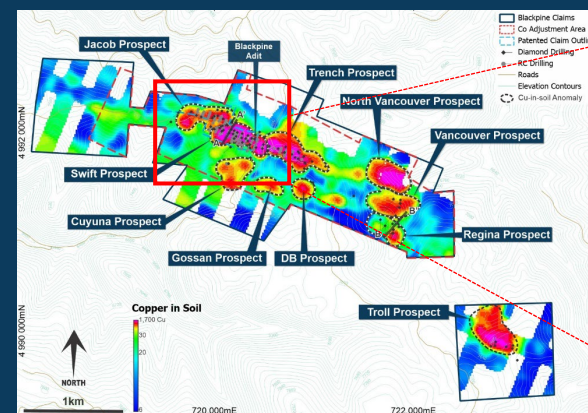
Blackpine Claims
Co Adjustment Area
Patented Claim Outli
Diamond Drilling
RC Drilling
Roads
Elevation Contours
Cu-in-soil Anomaly

Jacob Prospect
Blackpine Adit
Trench Prospect
North Vancouver Prospect
Vancouver Prospect
Swift Prospect
Cuyuna Prospect
Gossan Prospect
DB Prospect
Regina Prospect
Troll Prospect

A
A'
B
B'

4 992 000mN
4 990 000mN

Copper in Soil
1,700 Cu
30
20
6

NORTH
1km

720 000mE
722 000mE